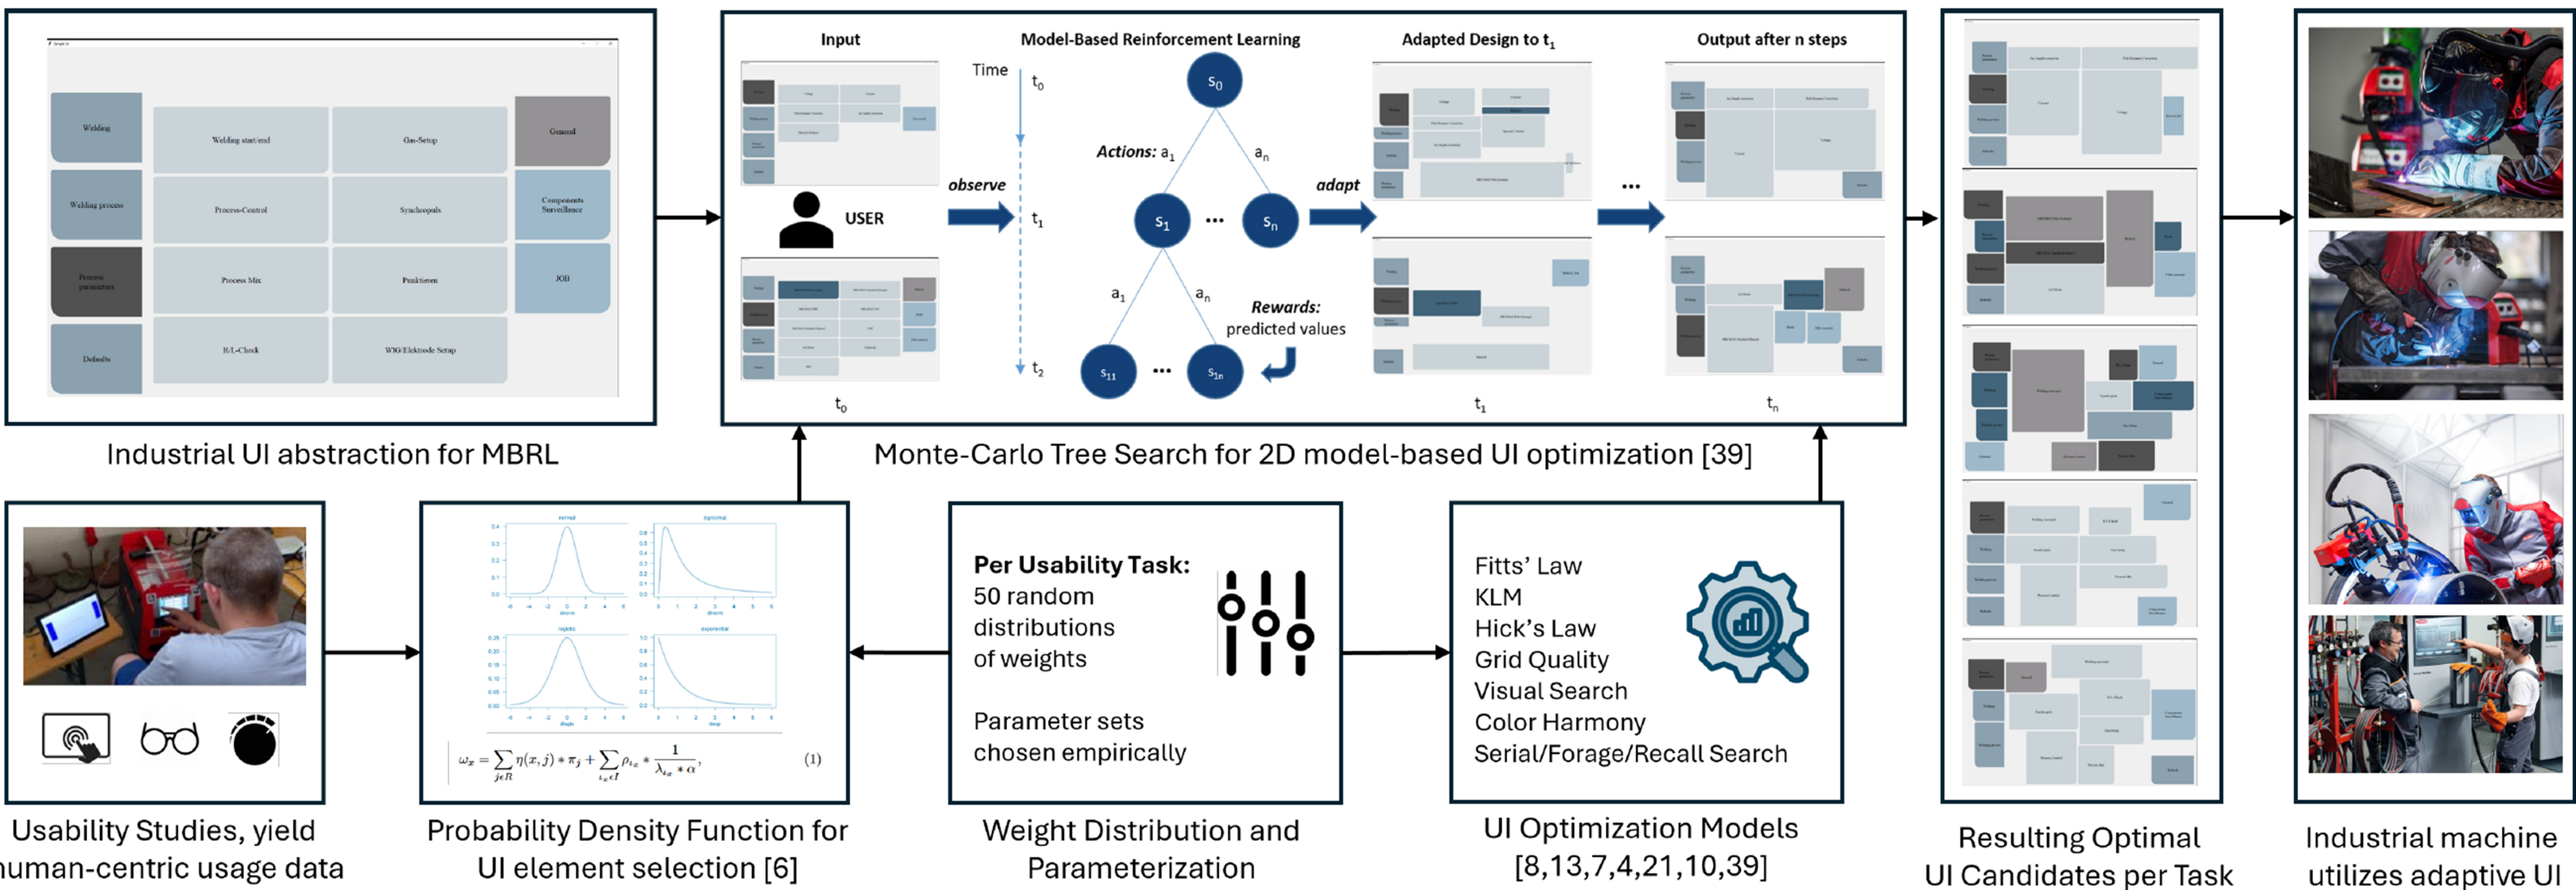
Welding
Welding start/end
Gas-Setup
General
Welding process
Process-Control
Synchropuls
Components Surveillance
Process parameters
Process Mix
Punktieren
JOB
Defaults
R/L-Check
WIG/Elektrode Setup

Industrial UI abstraction for MBRL

Input
USER
$t_0$
Time
$t_0$
observe
$t_1$
$t_2$
Model-Based Reinforcement Learning
$s_0$
Actions: $a_1$
$a_n$
$s_1$
...
$s_n$
$a_1$
$a_n$
Rewards: predicted values
$s_{11}$
...
$s_{1n}$
adapt
Adapted Design to $t_1$
$t_1$
...
Output after n steps
$t_n$

Monte-Carlo Tree Search for 2D model-based UI optimization [39]

Usability Studies, yield human-centric usage data

normal
lognormal
logistic
exponential
$\omega_x = \sum_{j\in R} \eta(x,j) * \pi_j + \sum_{i_x \in I} \rho_{i_x} * \frac{1}{\lambda_{i_x} * \alpha},$ (1)

Probability Density Function for UI element selection [6]

Per Usability Task:
50 random distributions of weights

Parameter sets chosen empirically

Weight Distribution and Parameterization

Fitts' Law
KLM
Hick's Law
Grid Quality
Visual Search
Color Harmony
Serial/Forage/Recall Search

UI Optimization Models [8,13,7,4,21,10,39]

Resulting Optimal UI Candidates per Task

Industrial machine utilizes adaptive UI